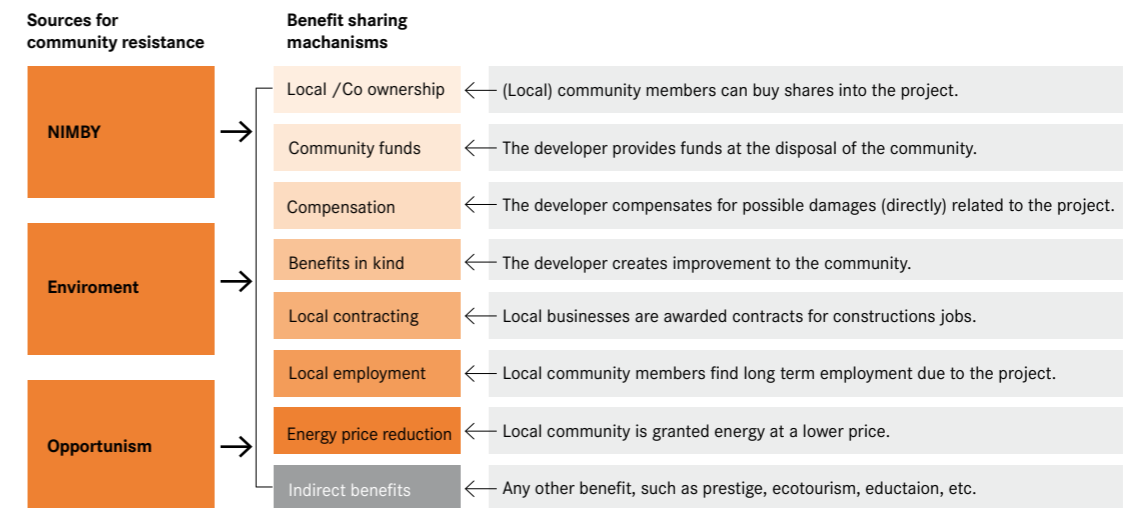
Sources for community resistance

Benefit sharing machanisms

NIMBY

Enviroment

Opportunism

Local /Co ownership

(Local) community members can buy shares into the project.

Community funds

The developer provides funds at the disposal of the community.

Compensation

The developer compensates for possible damages (directly) related to the project.

Benefits in kind

The developer creates improvement to the community.

Local contracting

Local businesses are awarded contracts for constructions jobs.

Local employment

Local community members find long term employment due to the project.

Energy price reduction

Local community is granted energy at a lower price.

Indirect benefits

Any other benefit, such as prestige, ecotourism, eductaion, etc.